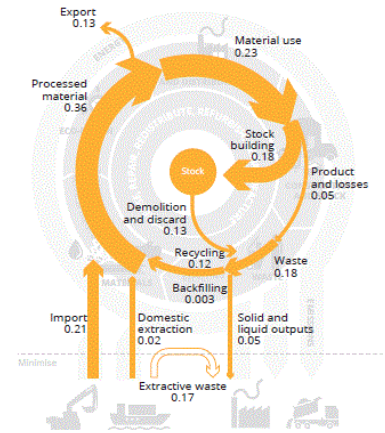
Export
0.13

Material use
0.23

Processed material
0.36

Stock building
0.18

Stock

Product and losses
0.05

Demolition and discard
0.13

Recycling
0.12

Waste
0.18

Backfilling
0.003

Import
0.21

Domestic extraction
0.02

Solid and liquid outputs
0.05

Minimise

Extractive waste
0.17